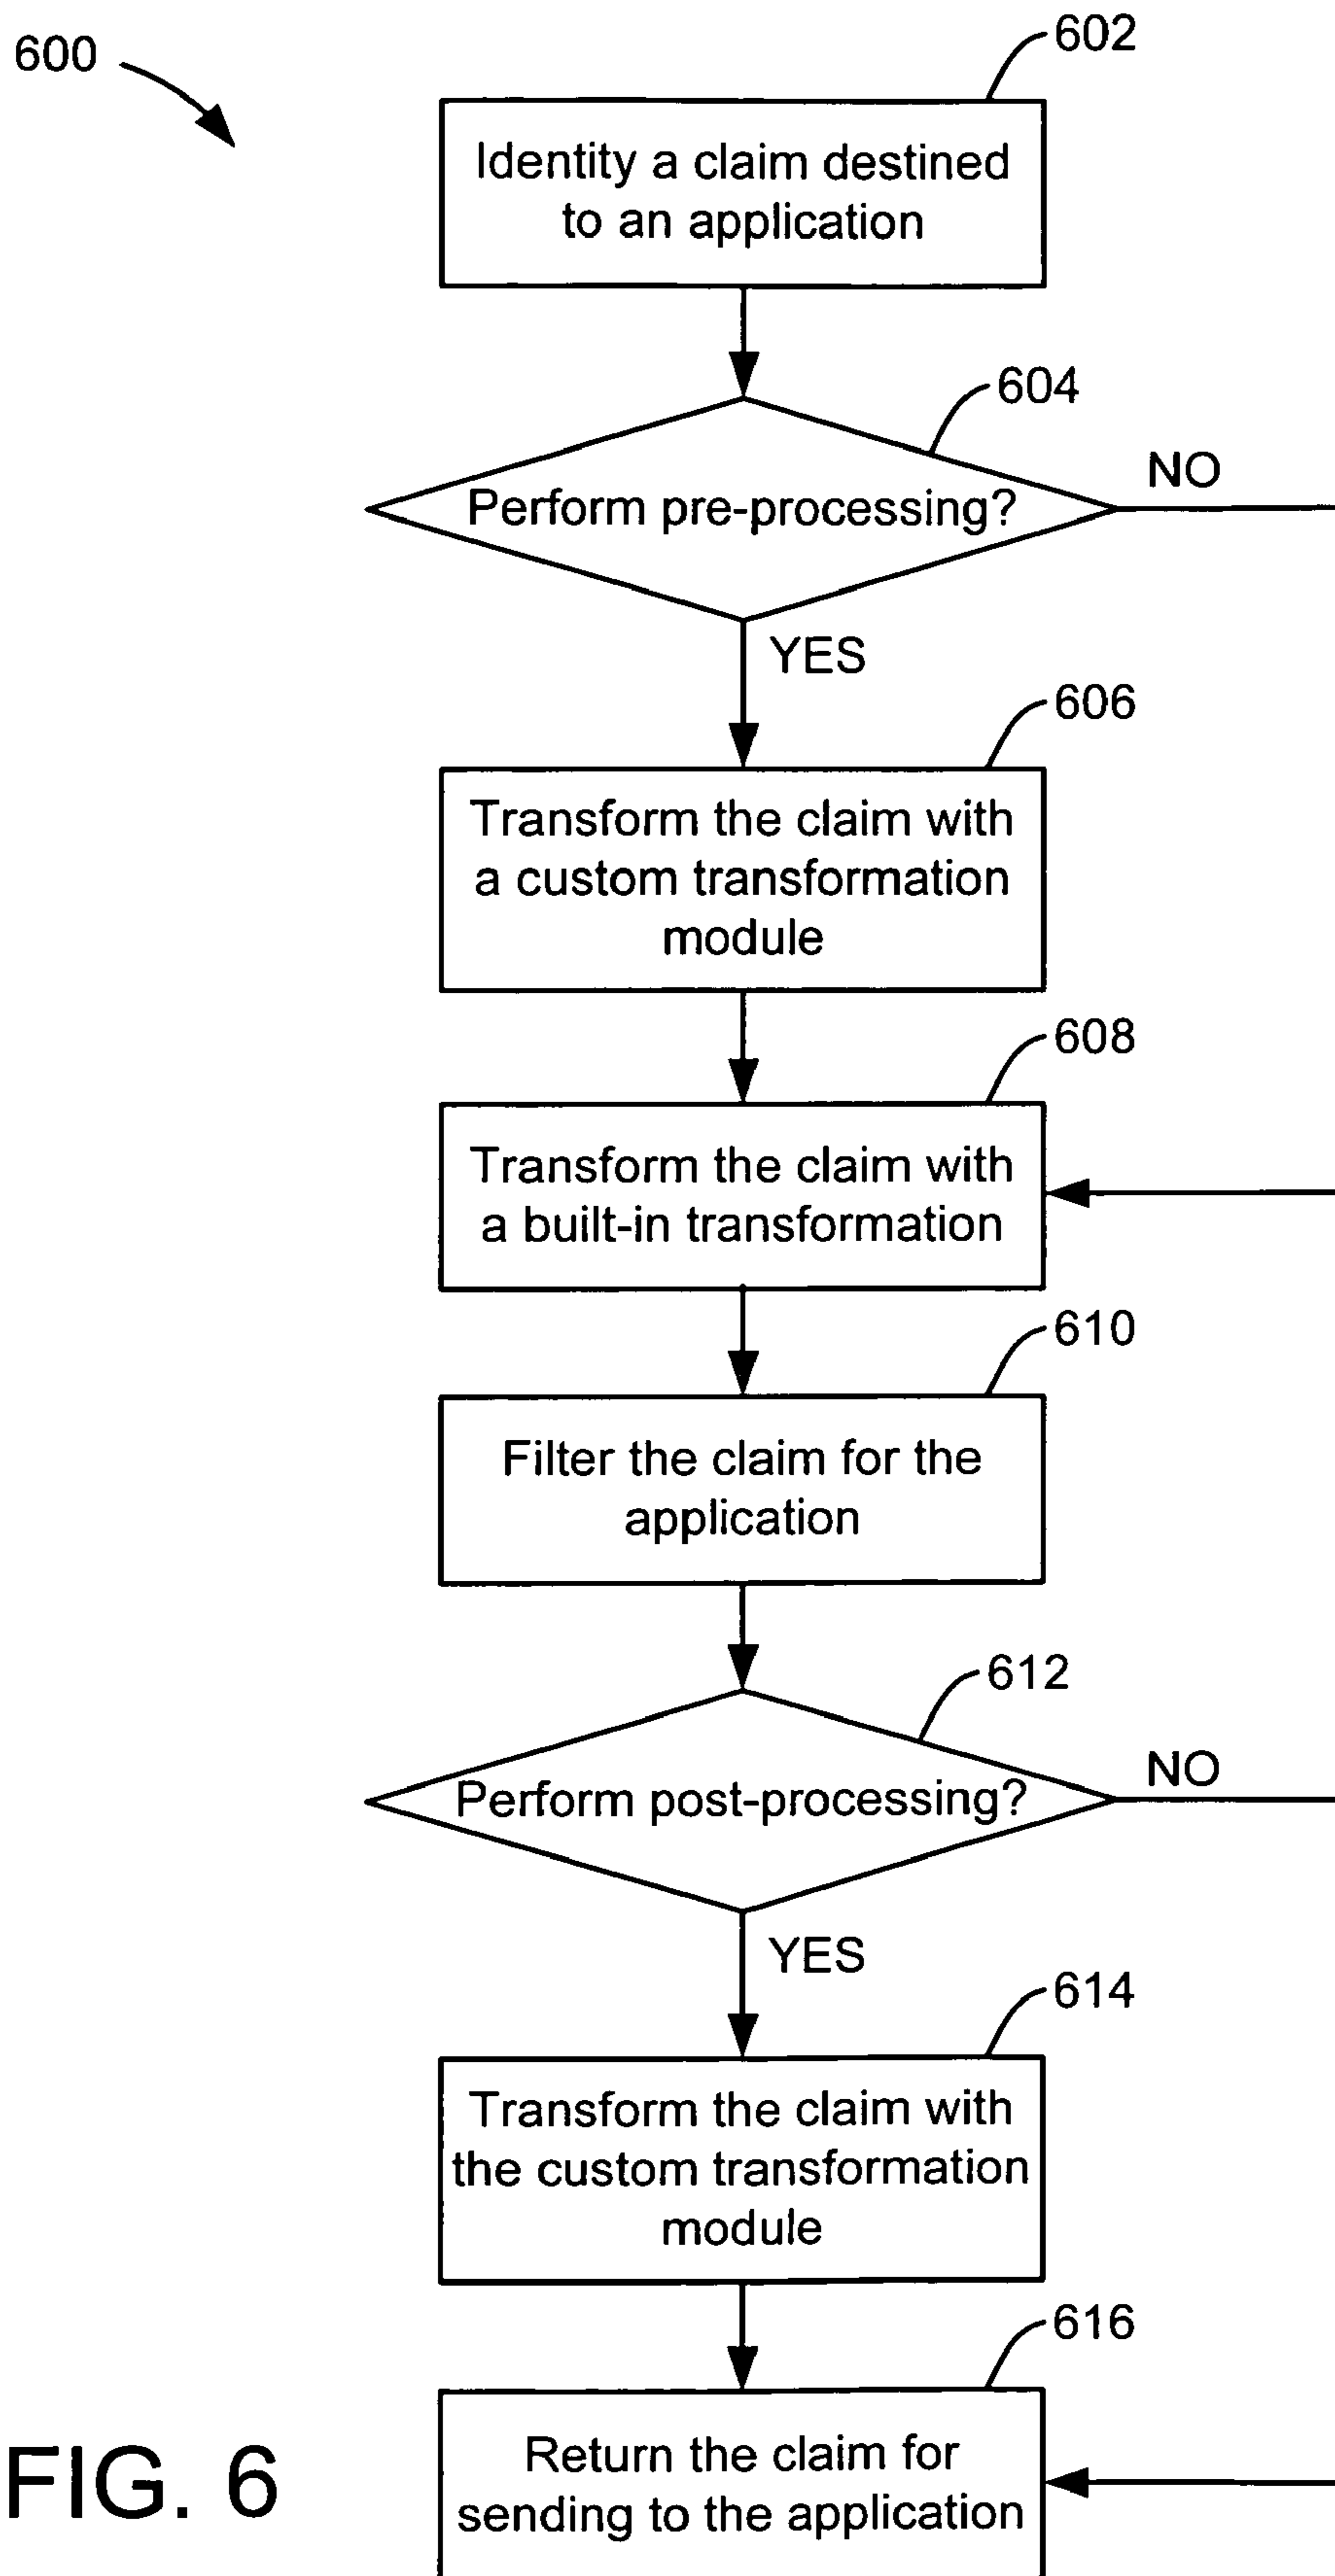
600

602

Identity a claim destined to an application

604

Perform pre-processing?

NO

YES

606

Transform the claim with a custom transformation module

608

Transform the claim with a built-in transformation

610

Filter the claim for the application

612

Perform post-processing?

NO

YES

614

Transform the claim with the custom transformation module

616

Return the claim for sending to the application

FIG. 6